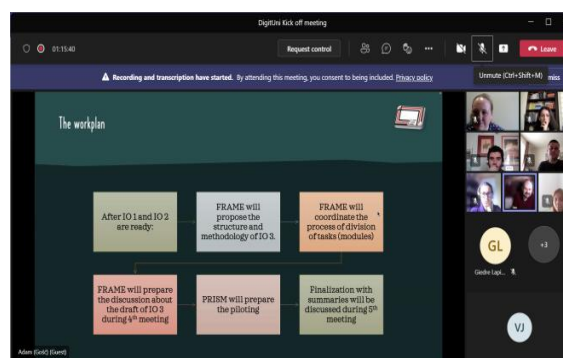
DigitUni Kick off meeting

01:15:40

Request control

Leave

Recording and transcription have started. By attending this meeting, you consent to being included. Privacy policy

Unmute (Ctrl+Shift+M)

miss

The workplan

After IO 1 and IO 2 are ready:

FRAME will propose the structure and methodology of IO 3.

FRAME will coordinate the process of division of tasks (modules)

FRAME will prepare the discussion about the draft of IO 3 during 4th meeting

PRISM will prepare the piloting

Finalization with summaries will be discussed during 5th meeting

GL

+3

Giedre Lapi...

VJ

Adam (Gold) (Guest)